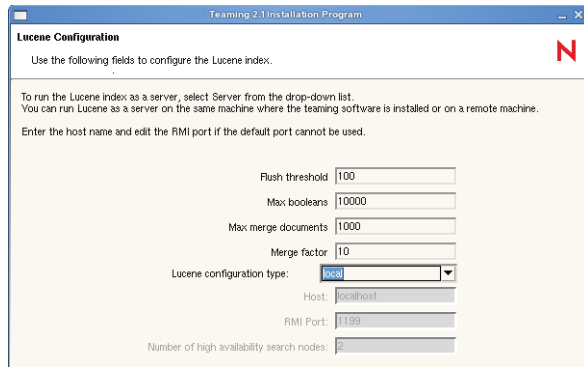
Teaming 2.1 Installation Program

Lucene Configuration

Use the following fields to configure the Lucene index.

N

To run the Lucene index as a server, select Server from the drop-down list. You can run Lucene as a server on the same machine where the teaming software is installed or on a remote machine.

Enter the host name and edit the RMI port if the default port cannot be used.

Flush threshold 100

Max booleans 10000

Max merge documents 1000

Merge factor 10

Lucene configuration type: local

Host: localhost

RMI Port: 1199

Number of high availability search nodes: 2